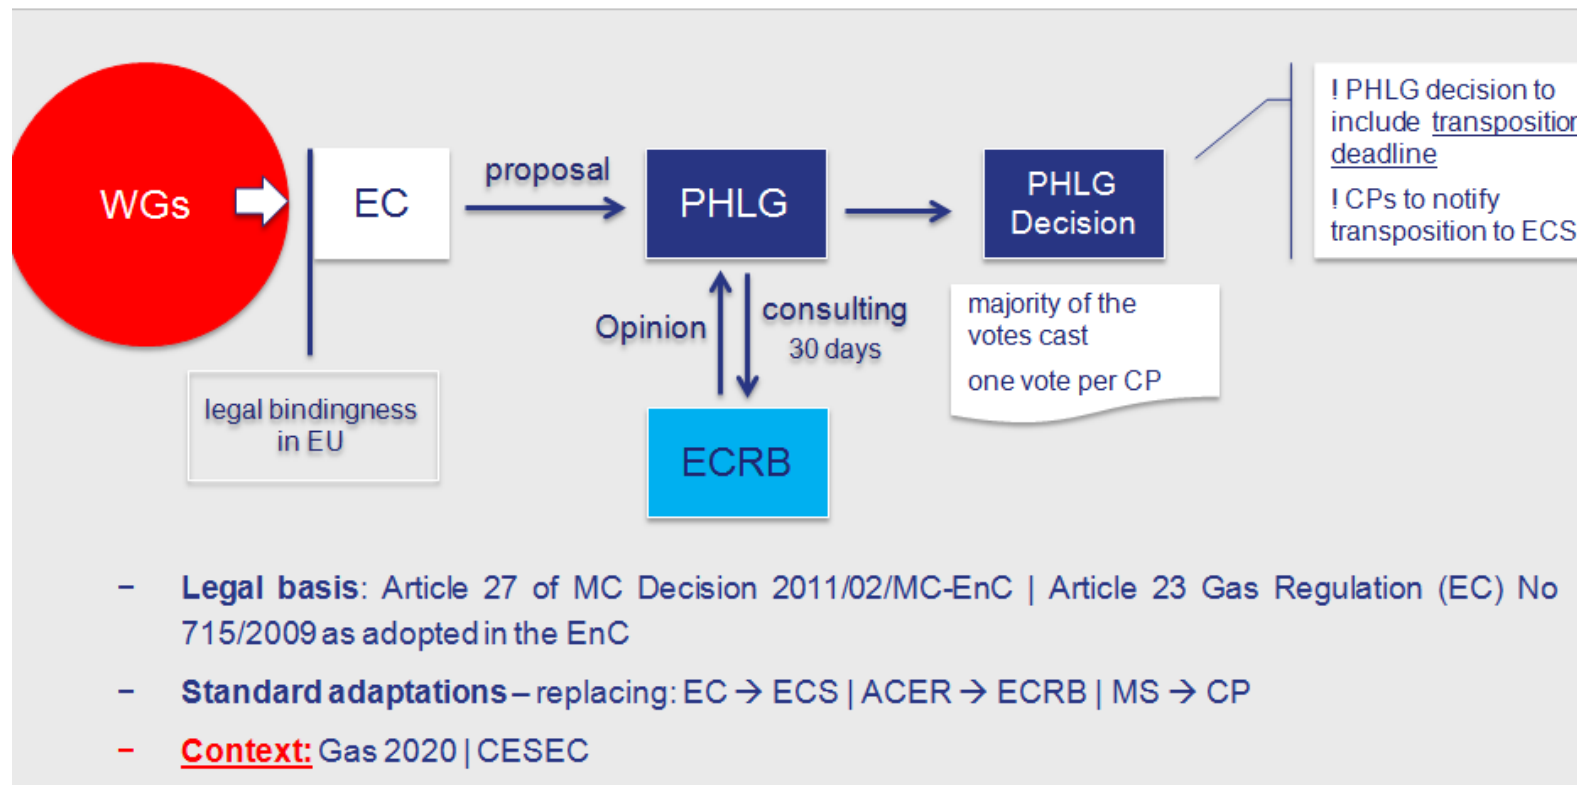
WGs

EC

proposal

PHLG

PHLG Decision

! PHLG decision to include transpositio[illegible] deadline

! CPs to notify transposition to ECS

Opinion

consulting 30 days

majority of the votes cast

one vote per CP

legal bindingness in EU

ECRB

– **Legal basis**: Article 27 of MC Decision 2011/02/MC-EnC | Article 23 Gas Regulation (EC) No 715/2009 as adopted in the EnC

– **Standard adaptations** – replacing: EC → ECS | ACER → ECRB | MS → CP

– Context: Gas 2020 | CESEC